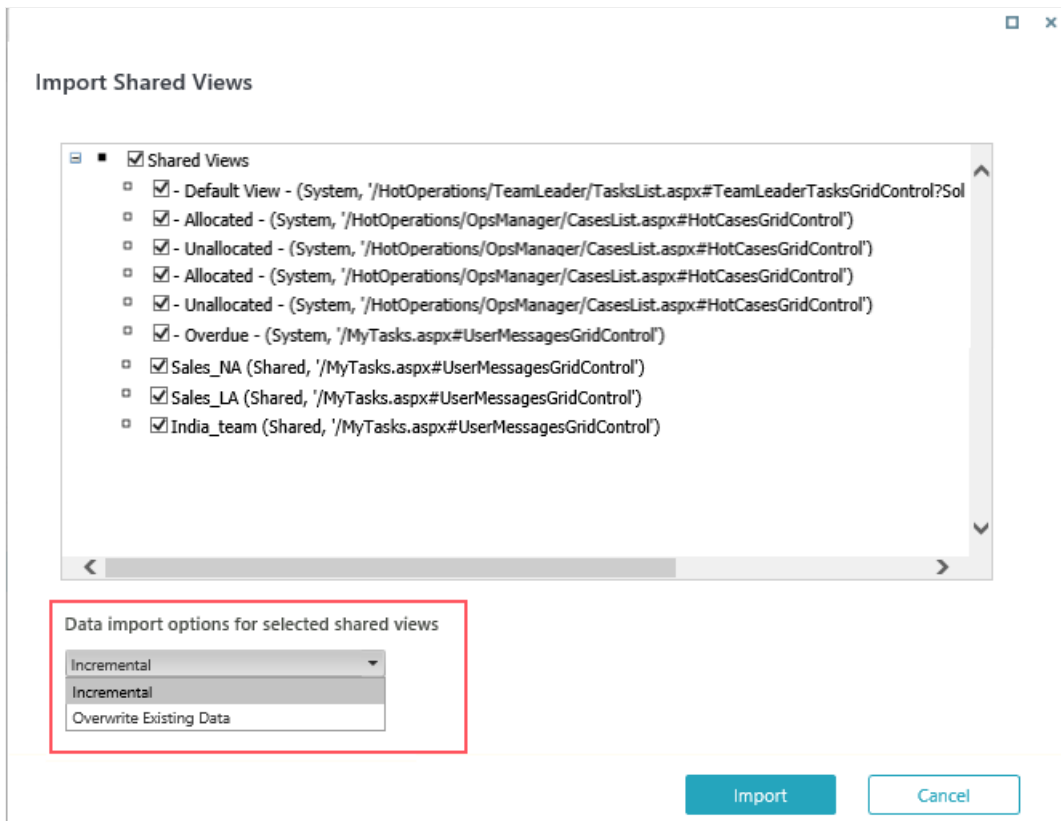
Import Shared Views

Shared Views
- Default View - (System, '/HotOperations/TeamLeader/TasksList.aspx#TeamLeaderTasksGridControl?Sol
- Allocated - (System, '/HotOperations/OpsManager/CasesList.aspx#HotCasesGridControl')
- Unallocated - (System, '/HotOperations/OpsManager/CasesList.aspx#HotCasesGridControl')
- Allocated - (System, '/HotOperations/OpsManager/CasesList.aspx#HotCasesGridControl')
- Unallocated - (System, '/HotOperations/OpsManager/CasesList.aspx#HotCasesGridControl')
- Overdue - (System, '/MyTasks.aspx#UserMessagesGridControl')
Sales_NA (Shared, '/MyTasks.aspx#UserMessagesGridControl')
Sales_LA (Shared, '/MyTasks.aspx#UserMessagesGridControl')
India_team (Shared, '/MyTasks.aspx#UserMessagesGridControl')

Data import options for selected shared views
Incremental
Incremental
Overwrite Existing Data

Import
Cancel